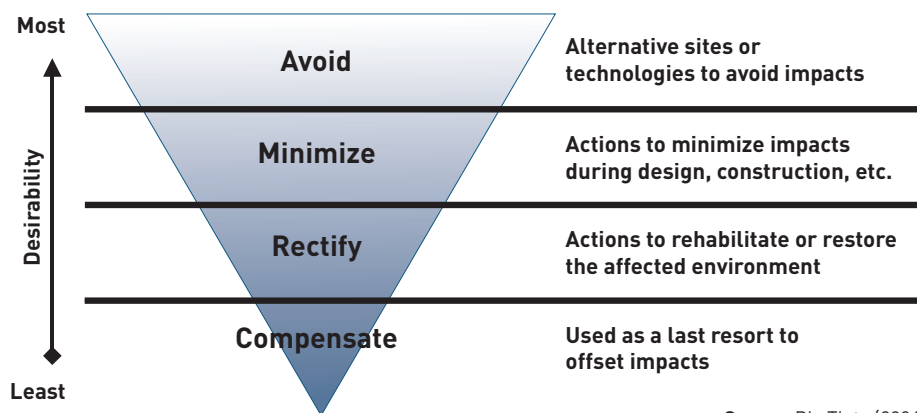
Most

Desirability

Least

Avoid

Alternative sites or technologies to avoid impacts

Minimize

Actions to minimize impacts during design, construction, etc.

Rectify

Actions to rehabilitate or restore the affected environment

Compensate

Used as a last resort to offset impacts

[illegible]